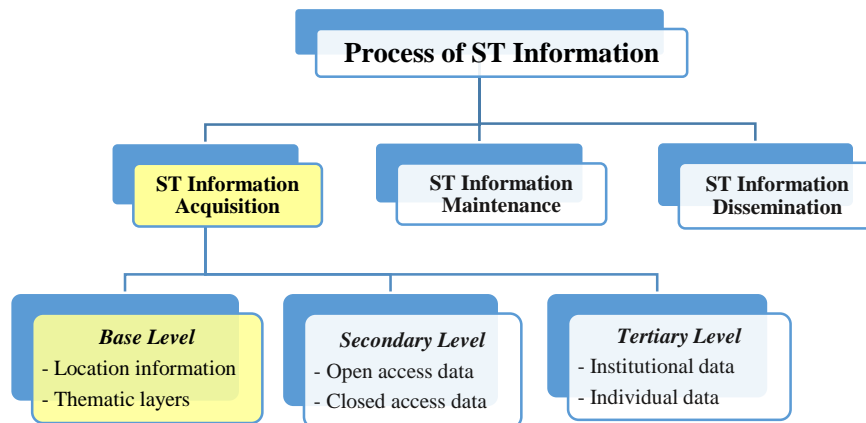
Process of ST Information

ST Information Acquisition

ST Information Maintenance

ST Information Dissemination

Base Level
- Location information
- Thematic layers

Secondary Level
- Open access data
- Closed access data

Tertiary Level
- Institutional data
- Individual data